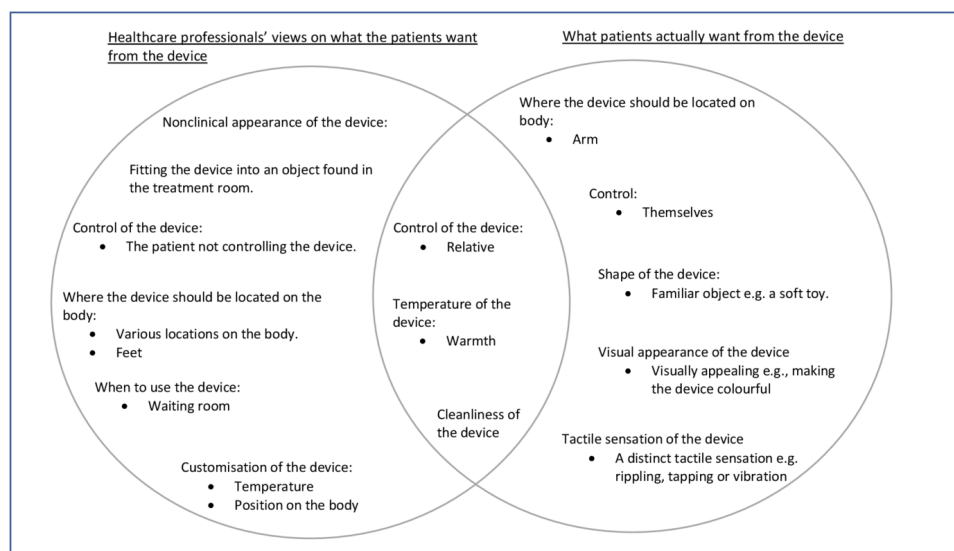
Healthcare professionals' views on what the patients want from the device

Nonclinical appearance of the device:

Fitting the device into an object found in the treatment room.

Control of the device:
- The patient not controlling the device.

Where the device should be located on the body:
- Various locations on the body.
- Feet

When to use the device:
- Waiting room

Customisation of the device:
- Temperature
- Position on the body

Control of the device:
- Relative

Temperature of the device:
- Warmth

Cleanliness of the device

What patients actually want from the device

Where the device should be located on body:
- Arm

Control:
- Themselves

Shape of the device:
- Familiar object e.g. a soft toy.

Visual appearance of the device
- Visually appealing e.g., making the device colourful

Tactile sensation of the device
- A distinct tactile sensation e.g. rippling, tapping or vibration